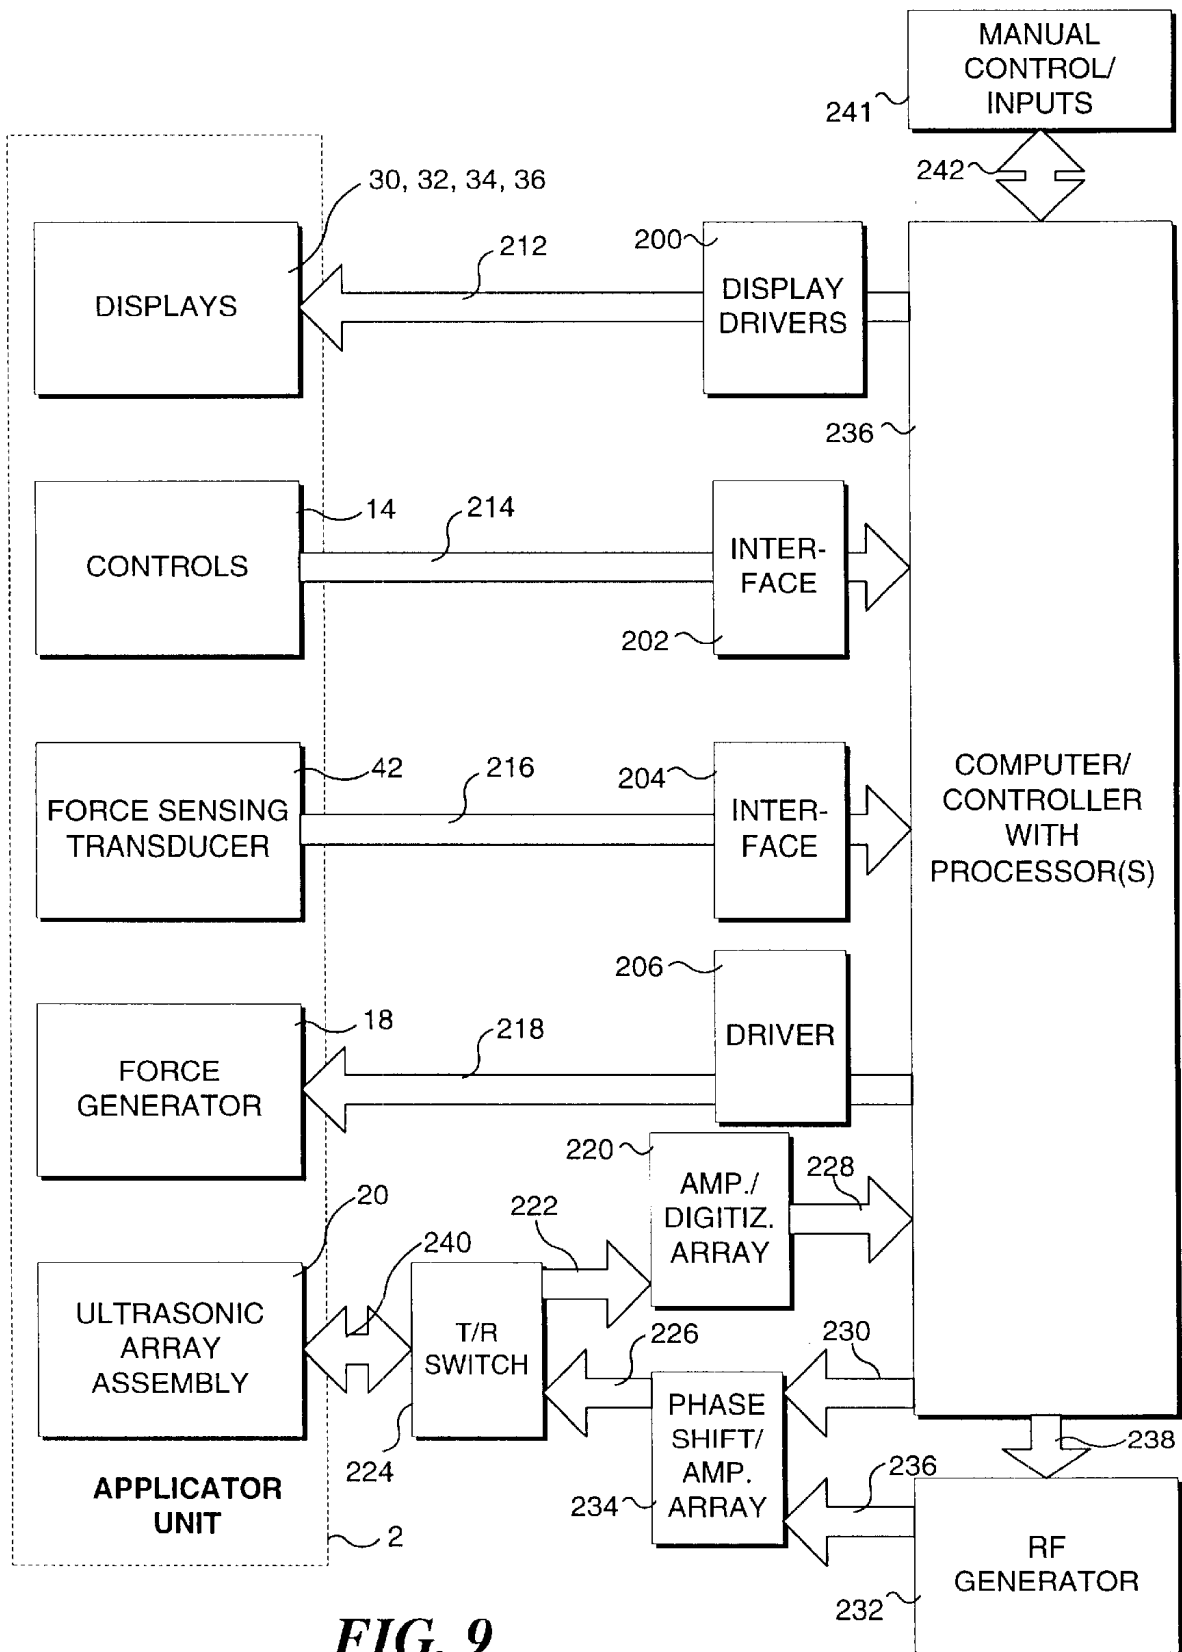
MANUAL CONTROL/ INPUTS

241

242

30, 32, 34, 36

212

200

DISPLAYS

DISPLAY DRIVERS

236

14

214

CONTROLS

INTERFACE

202

42

216

204

FORCE SENSING TRANSDUCER

INTERFACE

COMPUTER/ CONTROLLER WITH PROCESSOR(S)

206

18

218

DRIVER

FORCE GENERATOR

220

AMP./ DIGITIZ. ARRAY

228

20

222

240

ULTRASONIC ARRAY ASSEMBLY

T/R SWITCH

226

230

PHASE SHIFT/ AMP. ARRAY

238

224

236

APPLICATOR UNIT

234

2

RF GENERATOR

232

FIG. 9